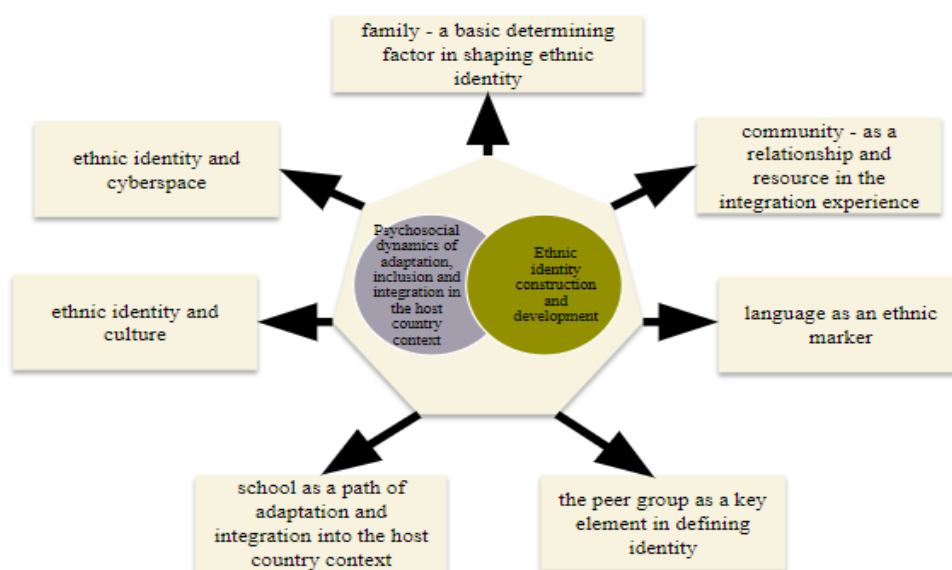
family - a basic determining factor in shaping ethnic identity

ethnic identity and cyberspace

community - as a relationship and resource in the integration experience

Psychosocial dynamics of adaptation, inclusion and integration in the host country context

Ethnic identity construction and development

ethnic identity and culture

language as an ethnic marker

school as a path of adaptation and integration into the host country context

the peer group as a key element in defining identity